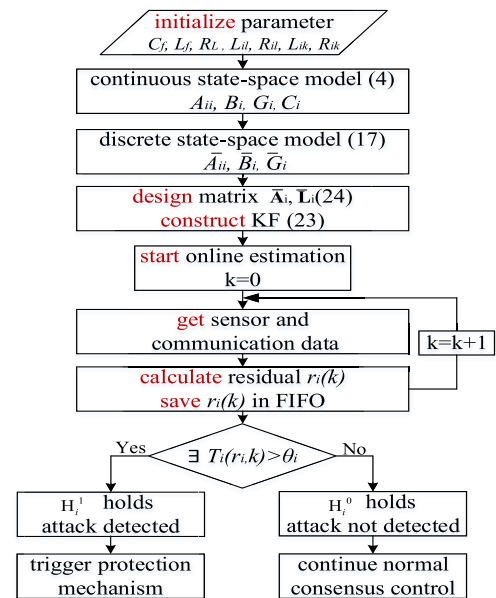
initialize parameter
$C_f$, $L_f$, $R_L$, $L_{il}$, $R_{il}$, $L_{ik}$, $R_{ik}$

continuous state-space model (4)
$A_{ii}$, $B_i$, $G_i$, $C_i$

discrete state-space model (17)
$\bar{A}_{ii}$, $\bar{B}_i$, $\bar{G}_i$

design matrix $\bar{\mathbf{A}}_i$, $\bar{\mathbf{L}}_i$(24)
construct KF (23)

start online estimation
k=0

get sensor and communication data

k=k+1

calculate residual $r_i(k)$
save $r_i(k)$ in FIFO

Yes

$\exists\ T_i(r_i,k)>\theta_i$

No

$H_i^1$ holds
attack detected

$H_i^0$ holds
attack not detected

trigger protection mechanism

continue normal consensus control